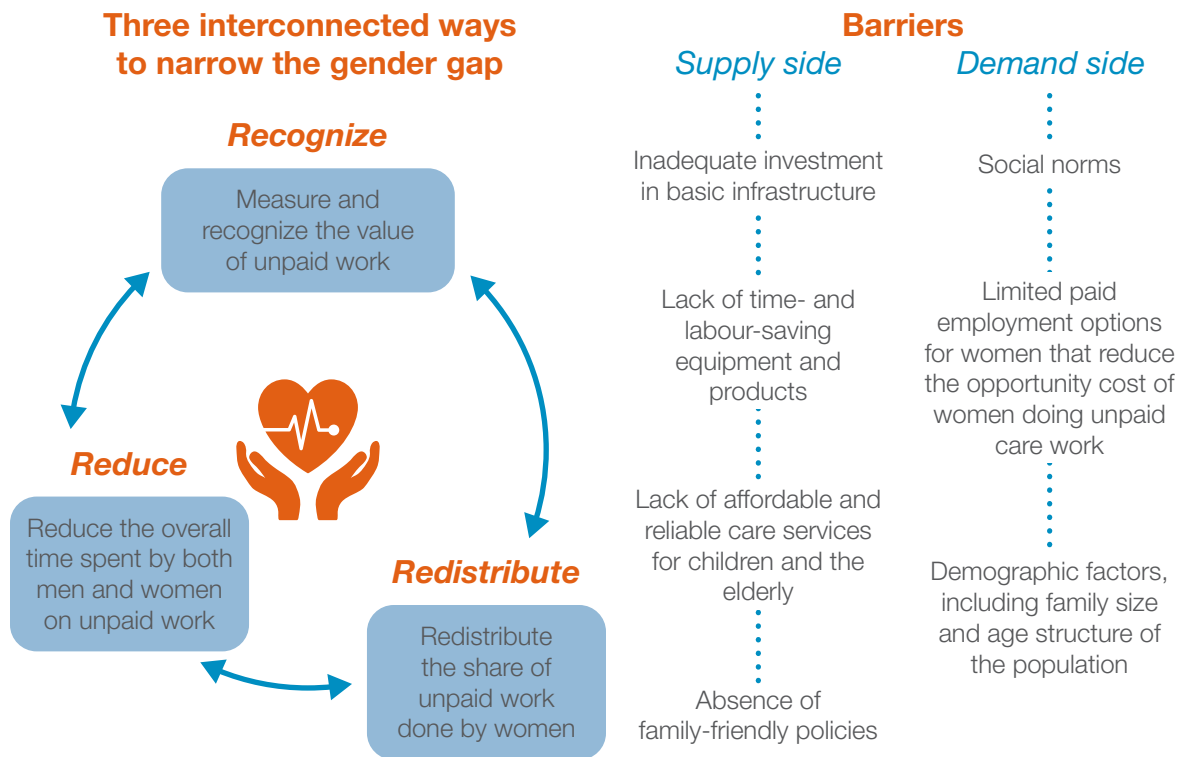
Three interconnected ways to narrow the gender gap

Recognize

Measure and recognize the value of unpaid work

Reduce

Reduce the overall time spent by both men and women on unpaid work

Redistribute

Redistribute the share of unpaid work done by women

Barriers

Supply side

Inadequate investment in basic infrastructure

Lack of time- and labour-saving equipment and products

Lack of affordable and reliable care services for children and the elderly

Absence of family-friendly policies

Demand side

Social norms

Limited paid employment options for women that reduce the opportunity cost of women doing unpaid care work

Demographic factors, including family size and age structure of the population